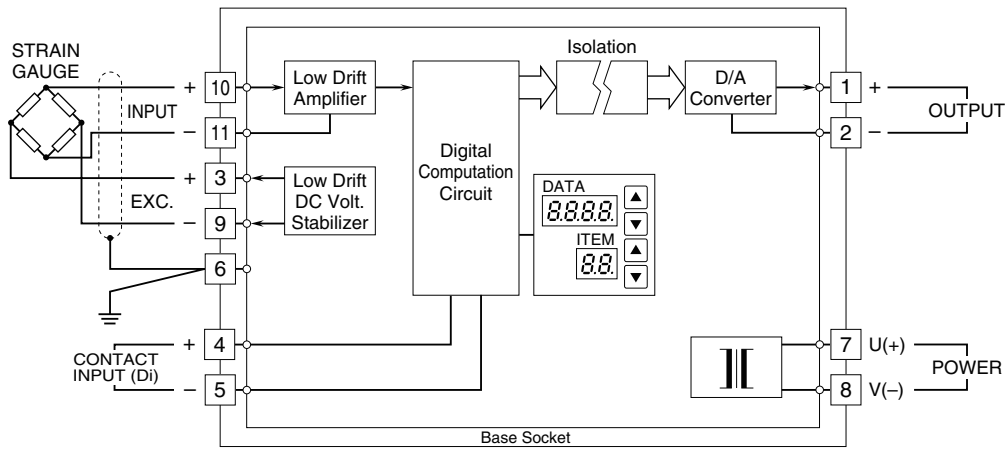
STRAIN GAUGE

INPUT

EXC.

+ 10
– 11
+ 3
– 9
6

CONTACT INPUT (Di)
+ 4
– 5

Low Drift Amplifier

Low Drift DC Volt. Stabilizer

Digital Computation Circuit

Isolation

D/A Converter

DATA
8.8.8.8.
ITEM
8.8.

1 +
2 –
OUTPUT

7 U(+)
8 V(–)
POWER

Base Socket